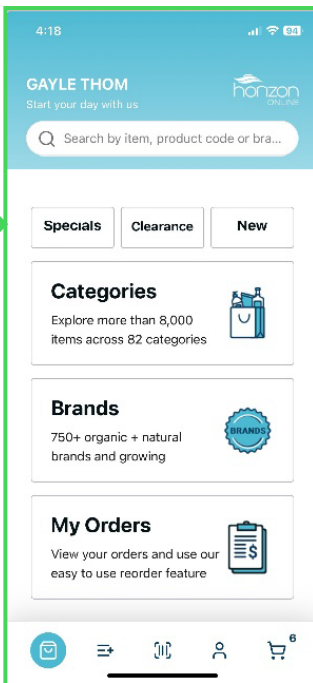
4:18

94

GAYLE THOM
Start your day with us

horizon
ONLINE

Search by item, product code or bra...

Specials

Clearance

New

Categories
Explore more than 8,000 items across 82 categories

Brands
750+ organic + natural brands and growing

BRANDS

My Orders
View your orders and use our easy to use reorder feature

6